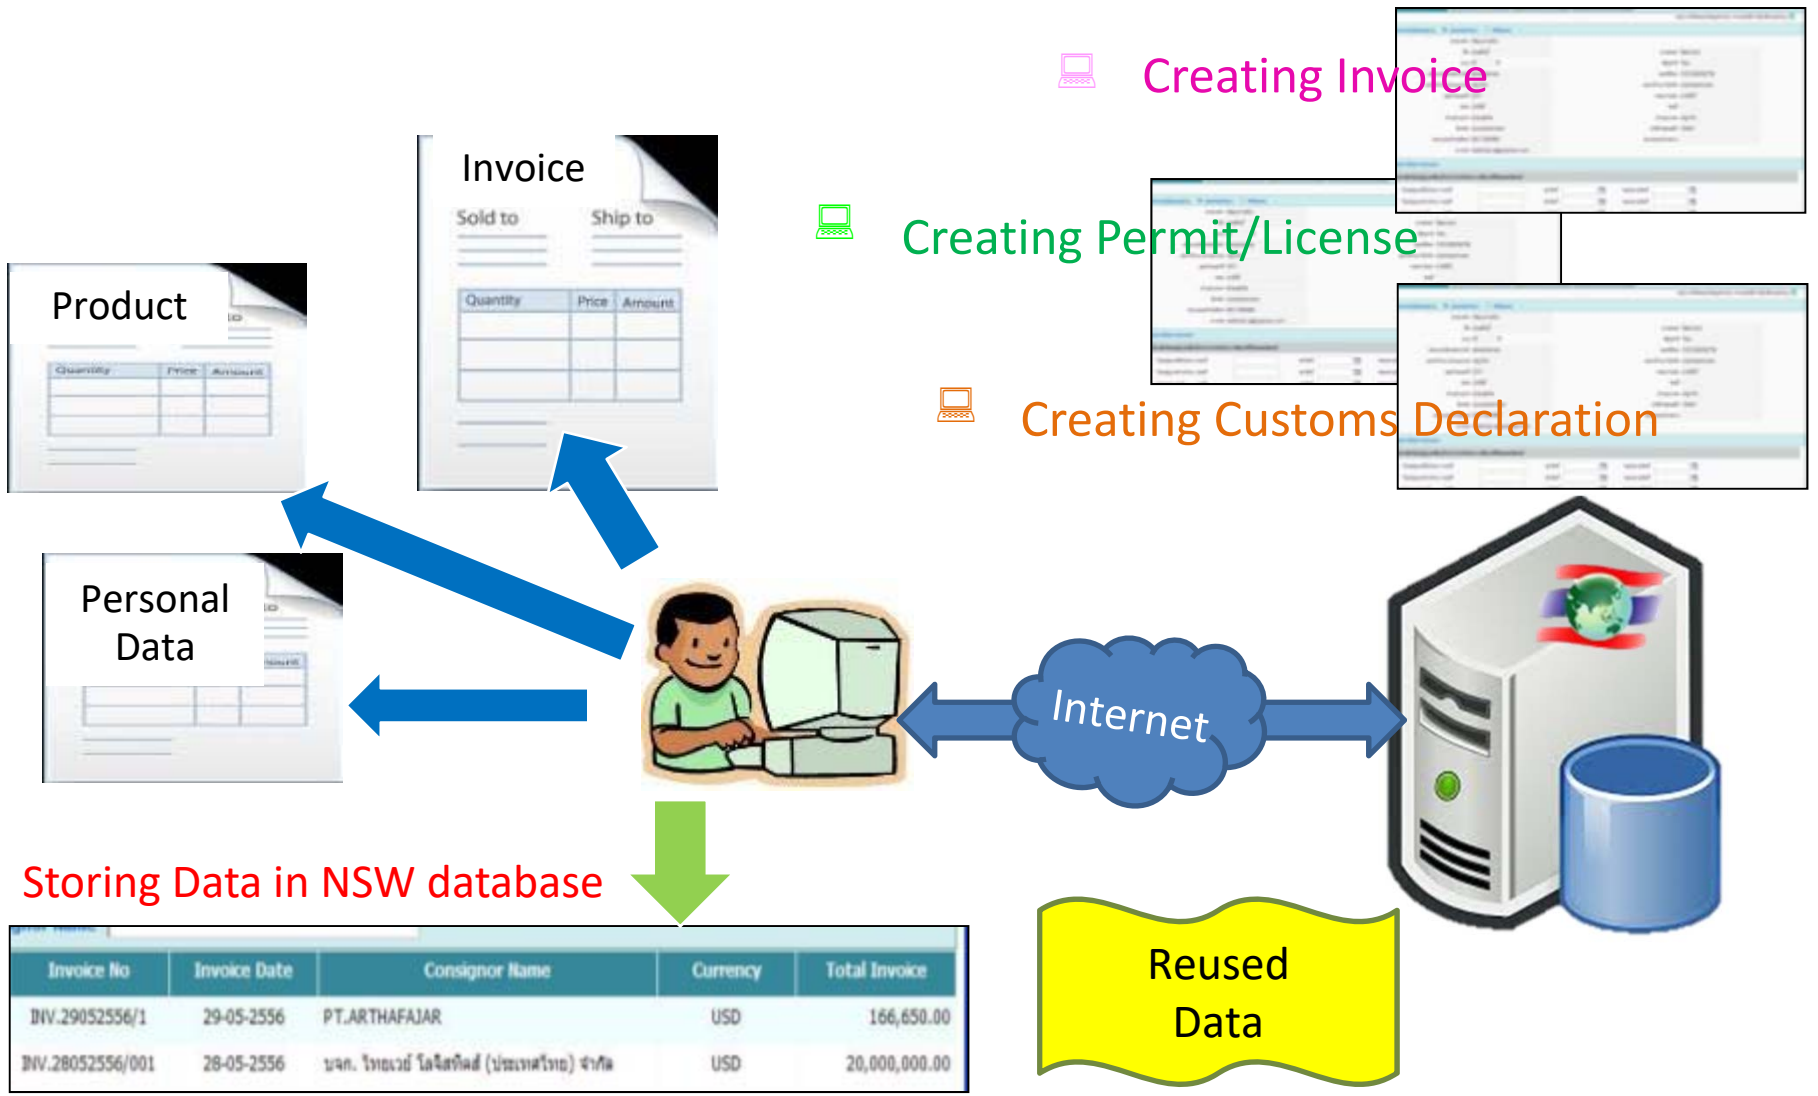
Creating Invoice

Creating Permit/License

Creating Customs Declaration

Invoice
Sold to
Ship to

| Quantity | Price | Amount |
|---|---|---|

Product

| Quantity | Price | Amount |
|---|---|---|

Personal Data

Internet

Storing Data in NSW database

| Invoice No | Invoice Date | Consignor Name | Currency | Total Invoice |
|---|---|---|---|---|
| INV.29052556/1 | 29-05-2556 | PT.ARTHAFAJAR | USD | 166,650.00 |
| INV.28052556/001 | 28-05-2556 | บจก. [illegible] | USD | 20,000,000.00 |

Reused Data